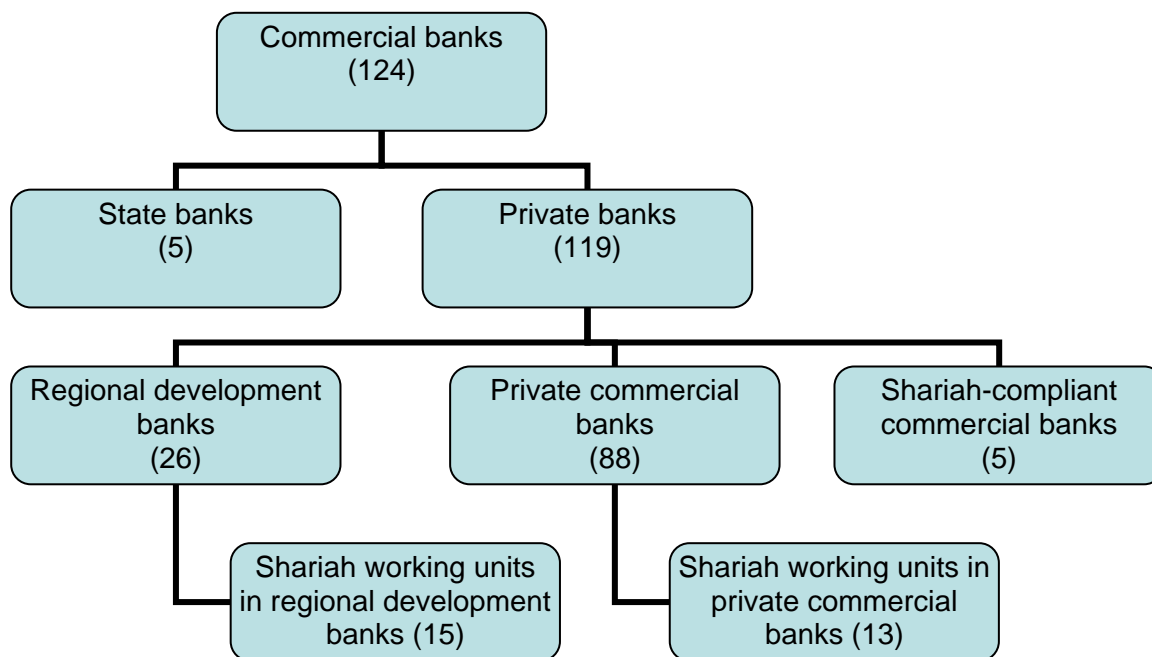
Commercial banks
(124)

State banks
(5)

Private banks
(119)

Regional development banks
(26)

Private commercial banks
(88)

Shariah-compliant commercial banks
(5)

Shariah working units in regional development banks (15)

Shariah working units in private commercial banks (13)